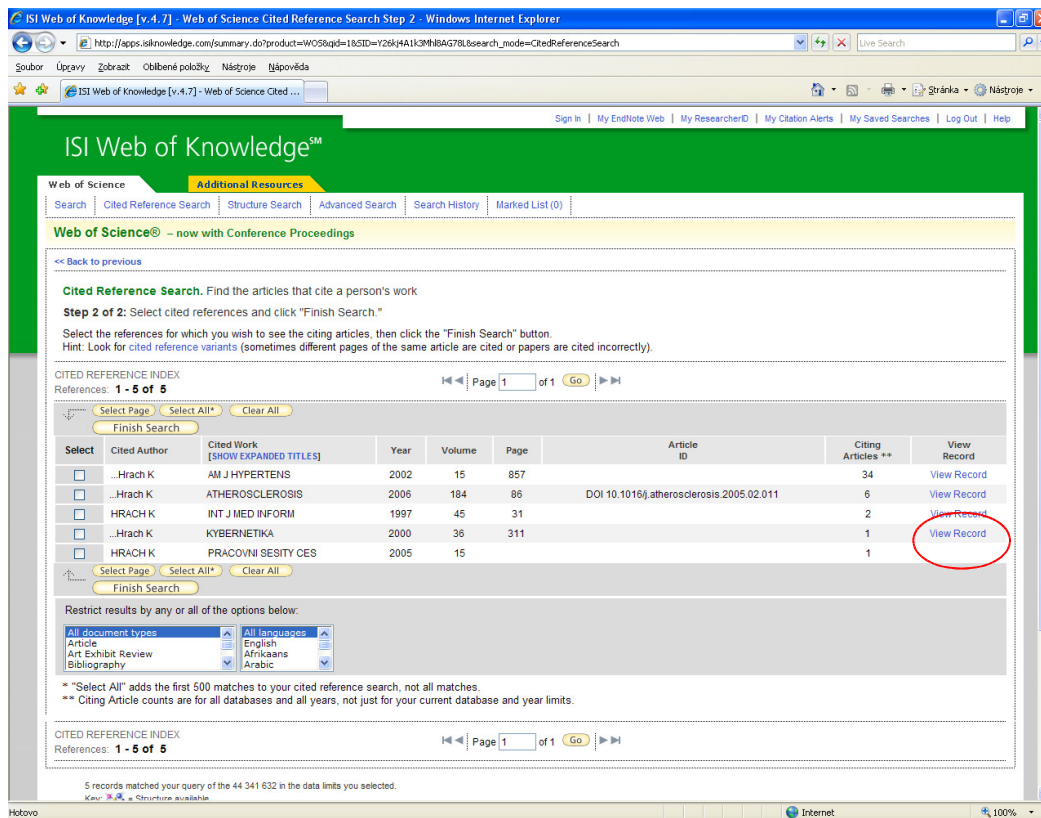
ISI Web of Knowledge [v.4.7] - Web of Science Cited Reference Search Step 2 - Windows Internet Explorer

http://apps.isiknowledge.com/summary.do?product=WOS&qid=1&SID=Y26kj4A1k3Mhl8AG78L&search_mode=CitedReferenceSearch

Live Search

Soubor Úpravy Zobrazit Oblíbené položky Nástroje Nápověda

ISI Web of Knowledge [v.4.7] - Web of Science Cited ...

Stránka Nástroje

Sign In | My EndNote Web | My ResearcherID | My Citation Alerts | My Saved Searches | Log Out | Help

ISI Web of Knowledge℠

Web of Science | Additional Resources

Search | Cited Reference Search | Structure Search | Advanced Search | Search History | Marked List (0)

Web of Science® – now with Conference Proceedings

<< Back to previous

Cited Reference Search. Find the articles that cite a person's work

Step 2 of 2: Select cited references and click "Finish Search."

Select the references for which you wish to see the citing articles, then click the "Finish Search" button.
Hint: Look for cited reference variants (sometimes different pages of the same article are cited or papers are cited incorrectly).

CITED REFERENCE INDEX
References: 1 - 5 of 5

Page 1 of 1 Go

Select Page | Select All* | Clear All
Finish Search

| Select | Cited Author | Cited Work [SHOW EXPANDED TITLES] | Year | Volume | Page | Article ID | Citing Articles ** | View Record |
|---|---|---|---|---|---|---|---|---|
| | ...Hrach K | AM J HYPERTENS | 2002 | 15 | 857 | | 34 | View Record |
| | ...Hrach K | ATHEROSCLEROSIS | 2006 | 184 | 86 | DOI 10.1016/j.atherosclerosis.2005.02.011 | 6 | View Record |
| | HRACH K | INT J MED INFORM | 1997 | 45 | 31 | | 2 | View Record |
| | ...Hrach K | KYBERNETIKA | 2000 | 36 | 311 | | 1 | View Record |
| | HRACH K | PRACOVNI SESITY CES | 2005 | 15 | | | 1 | |

Select Page | Select All* | Clear All
Finish Search

Restrict results by any or all of the options below:

All document types
Article
Art Exhibit Review
Bibliography

All languages
English
Afrikaans
Arabic

* "Select All" adds the first 500 matches to your cited reference search, not all matches.
** Citing Article counts are for all databases and all years, not just for your current database and year limits.

CITED REFERENCE INDEX
References: 1 - 5 of 5

Page 1 of 1 Go

5 records matched your query of the 44 341 632 in the data limits you selected.
Key: = Structure available

Hotovo | Internet | 100%